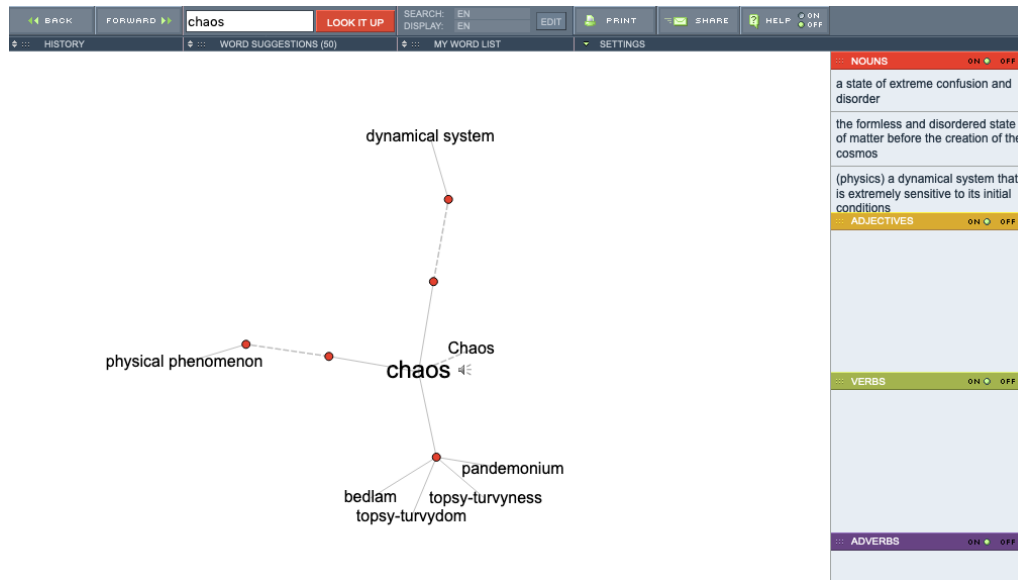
BACK FORWARD chaos LOOK IT UP SEARCH: EN DISPLAY: EN EDIT PRINT SHARE HELP ON OFF

HISTORY WORD SUGGESTIONS (50) MY WORD LIST SETTINGS

dynamical system

physical phenomenon

Chaos

chaos

pandemonium

bedlam

topsy-turvyness

topsy-turvydom

NOUNS ON OFF

a state of extreme confusion and disorder

the formless and disordered state of matter before the creation of the cosmos

(physics) a dynamical system that is extremely sensitive to its initial conditions

ADJECTIVES ON OFF

VERBS ON OFF

ADVERBS ON OFF